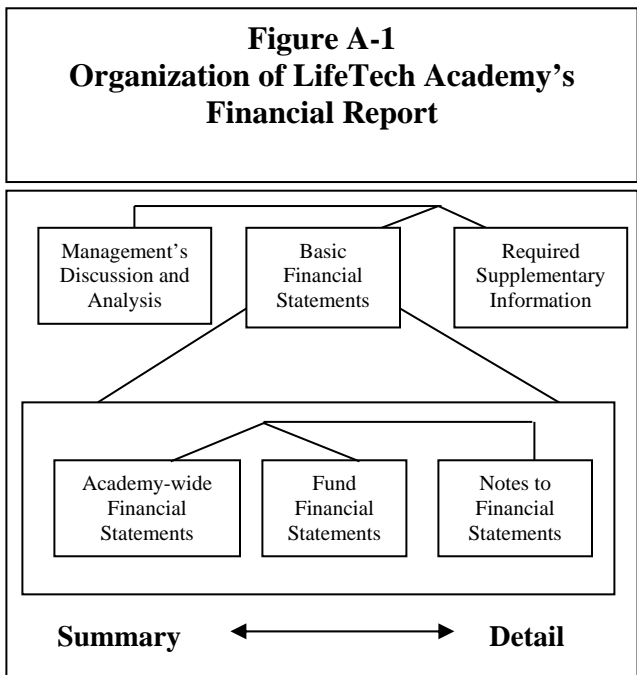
**Figure A-1**
**Organization of LifeTech Academy's Financial Report**

Management's Discussion and Analysis

Basic Financial Statements

Required Supplementary Information

Academy-wide Financial Statements

Fund Financial Statements

Notes to Financial Statements

**Summary** ⟷ **Detail**